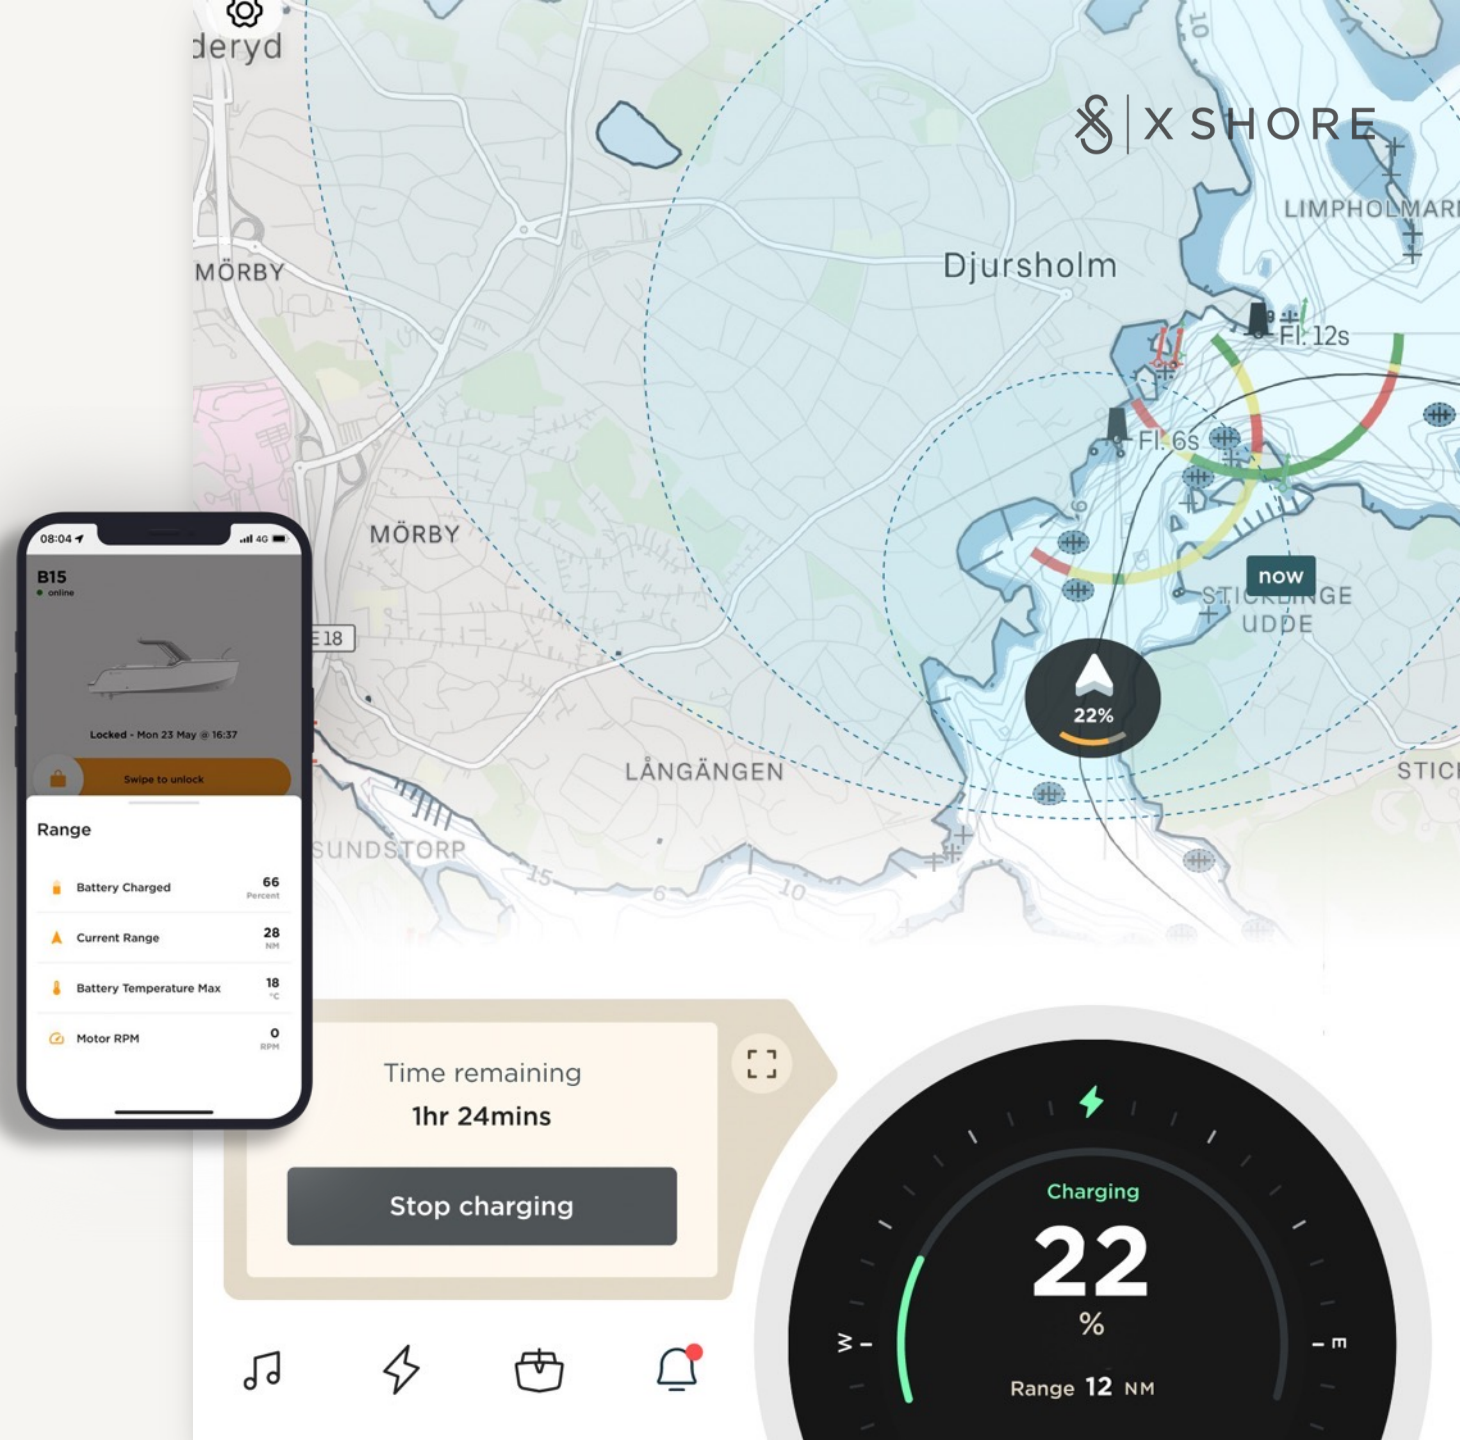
deryd

X SHORE

LIMPHOLMARI

Djursholm

MÖRBY

Fl. 12s

Fl. 6s

MÖRBY

E18

now

STICKLINGE UDDE

22%

LÅNGÄNGEN

STIC

SUNDSTORP

15

6

10

10

08:04

4G

B15

online

Locked - Mon 23 May @ 16:37

Swipe to unlock

Range

Battery Charged 66 Percent

Current Range 28 NM

Battery Temperature Max 18 °C

Motor RPM 0 RPM

Time remaining

1hr 24mins

Stop charging

Charging

22

%

Range 12 NM

W

E